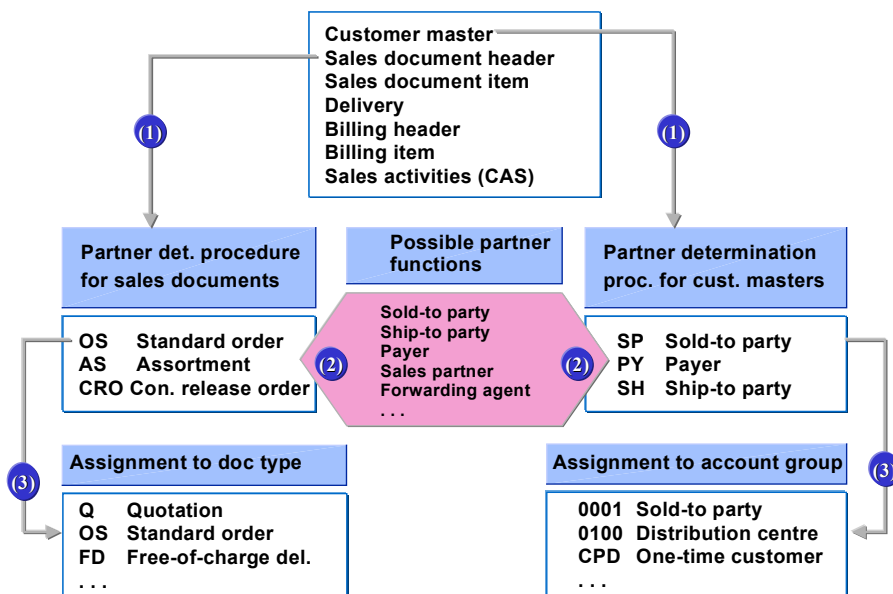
Customer master
Sales document header
Sales document item
Delivery
Billing header
Billing item
Sales activities (CAS)

(1)

(1)

Partner det. procedure for sales documents

Possible partner functions

Partner determination proc. for cust. masters

OS Standard order
AS Assortment
CRO Con. release order

(2)

Sold-to party
Ship-to party
Payer
Sales partner
Forwarding agent
. . .

(2)

SP Sold-to party
PY Payer
SH Ship-to party

(3)

Assignment to doc type

Q Quotation
OS Standard order
FD Free-of-charge del.
. . .

Assignment to account group

(3)

0001 Sold-to party
0100 Distribution centre
CPD One-time customer
. . .